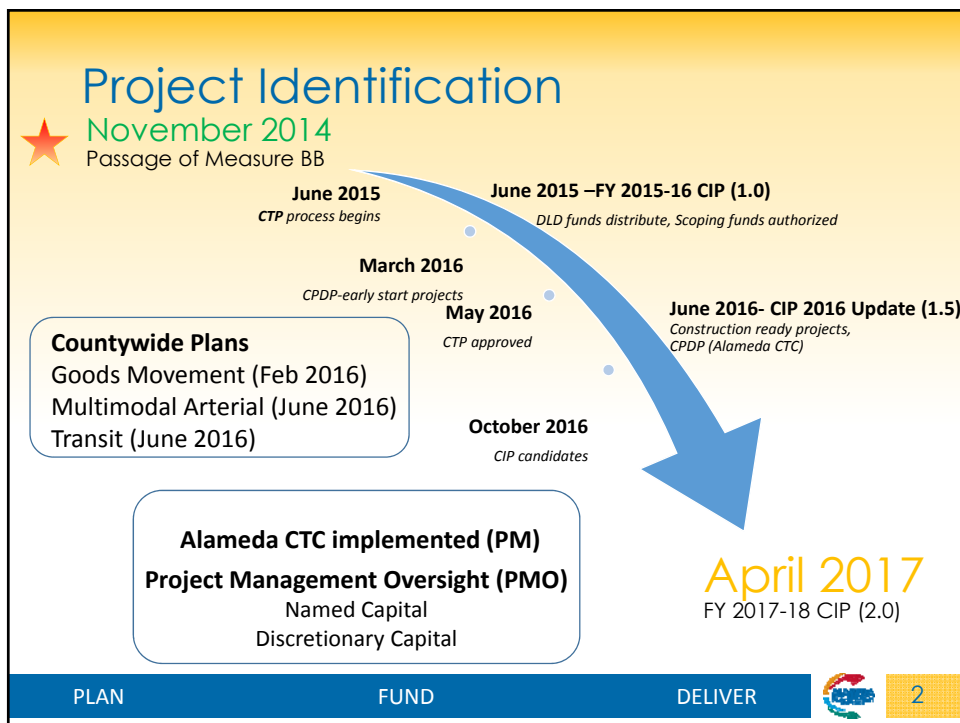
Project Identification

November 2014
Passage of Measure BB

June 2015
*CTP* process begins

June 2015 –FY 2015-16 CIP (1.0)
*DLD funds distribute, Scoping funds authorized*

March 2016
*CPDP-early start projects*

May 2016
*CTP approved*

June 2016- CIP 2016 Update (1.5)
*Construction ready projects, CPDP (Alameda CTC)*

**Countywide Plans**
Goods Movement (Feb 2016)
Multimodal Arterial (June 2016)
Transit (June 2016)

October 2016
*CIP candidates*

**Alameda CTC implemented (PM)**
**Project Management Oversight (PMO)**
Named Capital
Discretionary Capital

April 2017
FY 2017-18 CIP (2.0)

PLAN FUND DELIVER 2